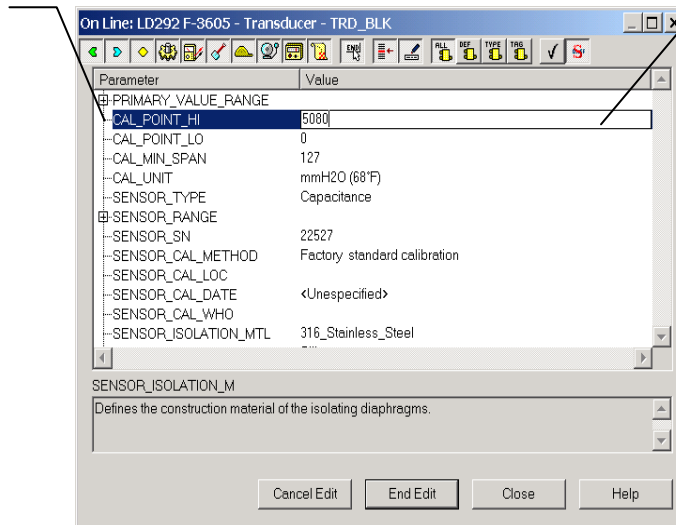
On Line: LD292 F-3605 - Transducer - TRD_BLK

ENG ALL DEF TYPE TAG

| Parameter | Value |
|---|---|
| PRIMARY_VALUE_RANGE | |
| CAL_POINT_HI | 5080 |
| CAL_POINT_LO | 0 |
| CAL_MIN_SPAN | 127 |
| CAL_UNIT | mmH2O (68°F) |
| SENSOR_TYPE | Capacitance |
| SENSOR_RANGE | |
| SENSOR_SN | 22527 |
| SENSOR_CAL_METHOD | Factory standard calibration |
| SENSOR_CAL_LOC | |
| SENSOR_CAL_DATE | <Unespecified> |
| SENSOR_CAL_WHO | |
| SENSOR_ISOLATION_MTL | 316_Stainless_Steel |

SENSOR_ISOLATION_M

Defines the construction material of the isolating diaphragms.

Cancel Edit End Edit Close Help